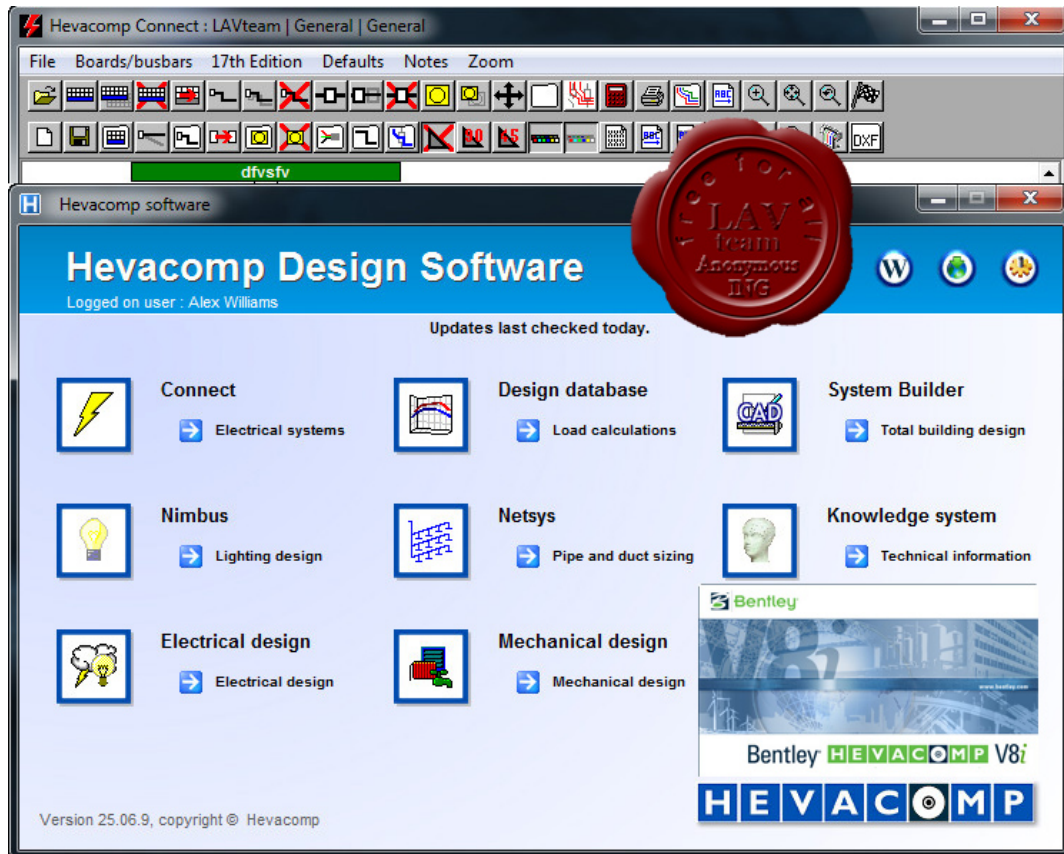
Hevacomp Connect : LAVteam | General | General

File Boards/busbars 17th Edition Defaults Notes Zoom

DXF

dfvsfv

Hevacomp software

Hevacomp Design Software

Logged on user : Alex Williams

free for all
LAV
team
Anonymous
ING

Updates last checked today.

Connect
Electrical systems

Design database
Load calculations

System Builder
Total building design

Nimbus
Lighting design

Netsys
Pipe and duct sizing

Knowledge system
Technical information

Electrical design
Electrical design

Mechanical design
Mechanical design

Bentley

V8i

www.bentley.com

Bentley HEVACOMP V8i

HEVACOMP

Version 25.06.9, copyright © Hevacomp